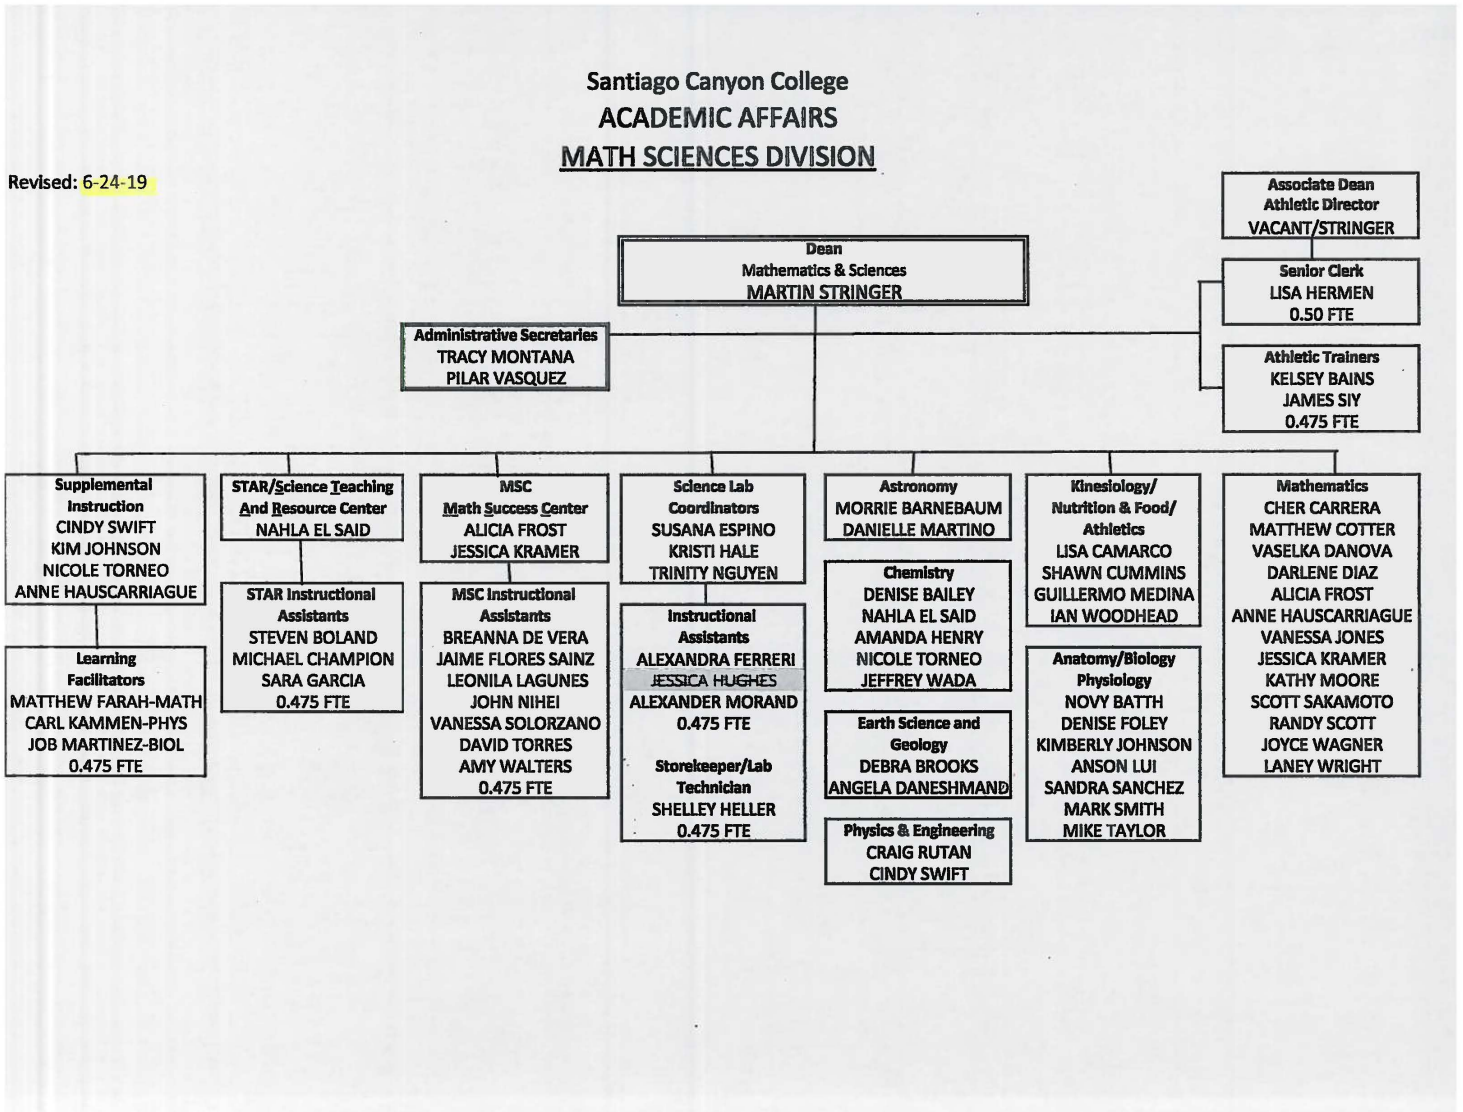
Santiago Canyon College
ACADEMIC AFFAIRS
MATH SCIENCES DIVISION

Revised: 6-24-19

Associate Dean
Athletic Director
VACANT/STRINGER

Dean
Mathematics & Sciences
MARTIN STRINGER

Senior Clerk
LISA HERMEN
0.50 FTE

Administrative Secretaries
TRACY MONTANA
PILAR VASQUEZ

Athletic Trainers
KELSEY BAINS
JAMES SIY
0.475 FTE

Supplemental Instruction
CINDY SWIFT
KIM JOHNSON
NICOLE TORNEO
ANNE HAUSCARRIAGUE

Learning Facilitators
MATTHEW FARAH-MATH
CARL KAMMEN-PHYS
JOB MARTINEZ-BIOL
0.475 FTE

STAR/Science Teaching And Resource Center
NAHLA EL SAID

STAR Instructional Assistants
STEVEN BOLAND
MICHAEL CHAMPION
SARA GARCIA
0.475 FTE

MSC
Math Success Center
ALICIA FROST
JESSICA KRAMER

MSC Instructional Assistants
BREANNA DE VERA
JAIME FLORES SAINZ
LEONILA LAGUNES
JOHN NIHEI
VANESSA SOLORZANO
DAVID TORRES
AMY WALTERS
0.475 FTE

Science Lab Coordinators
SUSANA ESPINO
KRISTI HALE
TRINITY NGUYEN

Instructional Assistants
ALEXANDRA FERRERI
JESSICA HUGHES
ALEXANDER MORAND
0.475 FTE

Storekeeper/Lab Technician
SHELLEY HELLER
0.475 FTE

Astronomy
MORRIE BARNEBAUM
DANIELLE MARTINO

Chemistry
DENISE BAILEY
NAHLA EL SAID
AMANDA HENRY
NICOLE TORNEO
JEFFREY WADA

Earth Science and Geology
DEBRA BROOKS
ANGELA DANESHMAND

Physics & Engineering
CRAIG RUTAN
CINDY SWIFT

Kinesiology/ Nutrition & Food/ Athletics
LISA CAMARCO
SHAWN CUMMINS
GUILLERMO MEDINA
IAN WOODHEAD

Anatomy/Biology Physiology
NOVY BATTH
DENISE FOLEY
KIMBERLY JOHNSON
ANSON LUI
SANDRA SANCHEZ
MARK SMITH
MIKE TAYLOR

Mathematics
CHER CARRERA
MATTHEW COTTER
VASELKA DANOVA
DARLENE DIAZ
ALICIA FROST
ANNE HAUSCARRIAGUE
VANESSA JONES
JESSICA KRAMER
KATHY MOORE
SCOTT SAKAMOTO
RANDY SCOTT
JOYCE WAGNER
LANEY WRIGHT